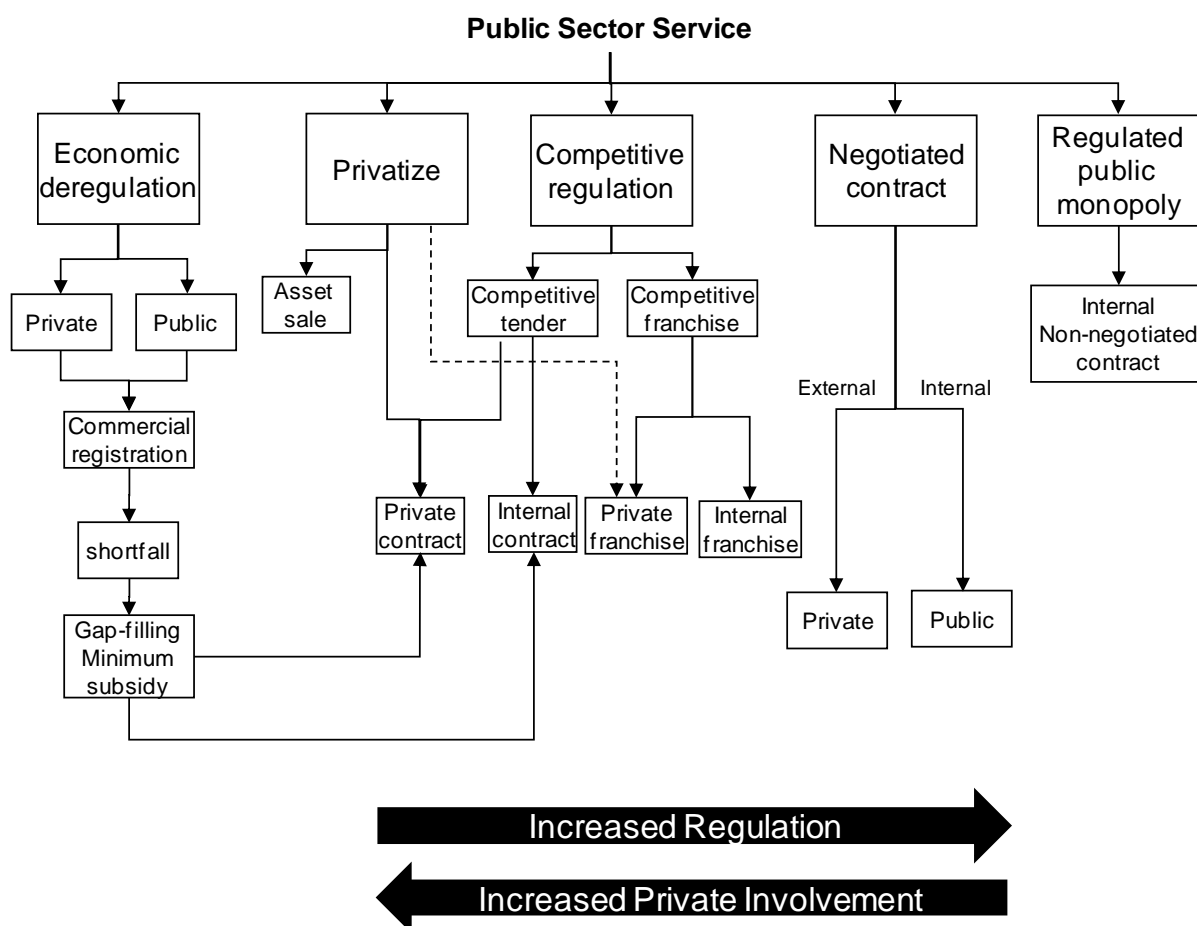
Public Sector Service

Economic deregulation

Privatize

Competitive regulation

Negotiated contract

Regulated public monopoly

Private

Public

Asset sale

Competitive tender

Competitive franchise

Internal Non-negotiated contract

External

Internal

Commercial registration

shortfall

Gap-filling Minimum subsidy

Private contract

Internal contract

Private franchise

Internal franchise

Private

Public

Increased Regulation

Increased Private Involvement